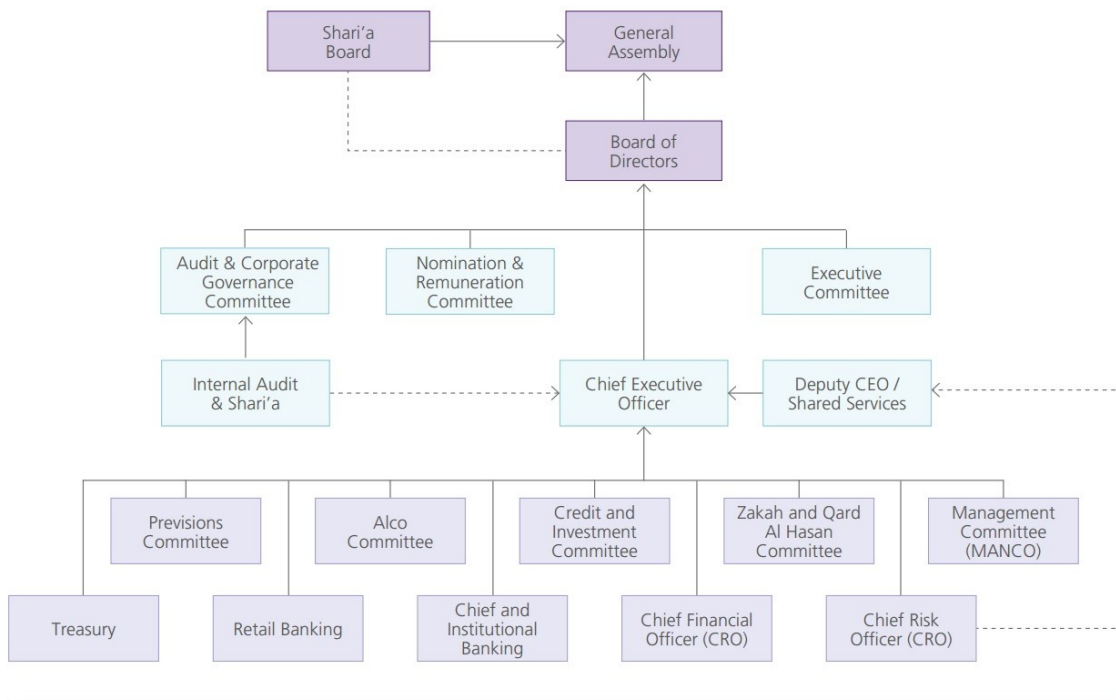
Shari'a Board

General Assembly

Board of Directors

Audit & Corporate Governance Committee

Nomination & Remuneration Committee

Executive Committee

Internal Audit & Shari'a

Chief Executive Officer

Deputy CEO / Shared Services

Previsions Committee

Alco Committee

Credit and Investment Committee

Zakah and Qard Al Hasan Committee

Management Committee (MANCO)

Treasury

Retail Banking

Chief and Institutional Banking

Chief Financial Officer (CRO)

Chief Risk Officer (CRO)